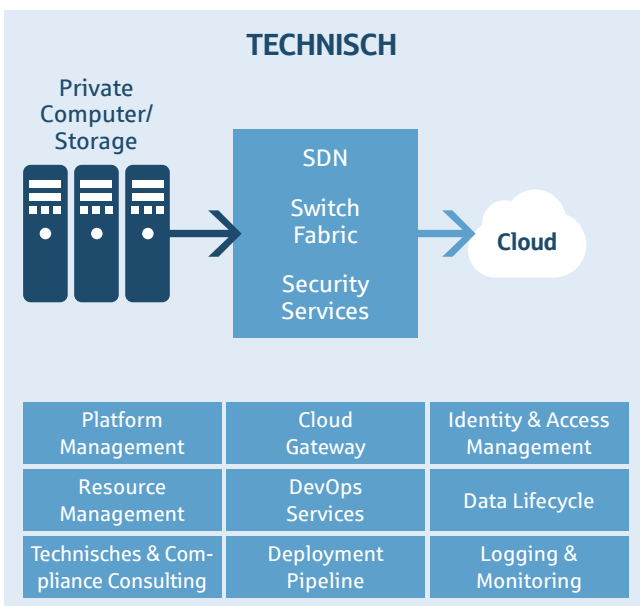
TECHNISCH

Private Computer/ Storage

SDN

Switch Fabric

Security Services

Cloud

| Platform Management | Cloud Gateway | Identity & Access Management |
|---|---|---|
| Resource Management | DevOps Services | Data Lifecycle |
| Technisches & Compliance Consulting | Deployment Pipeline | Logging & Monitoring |